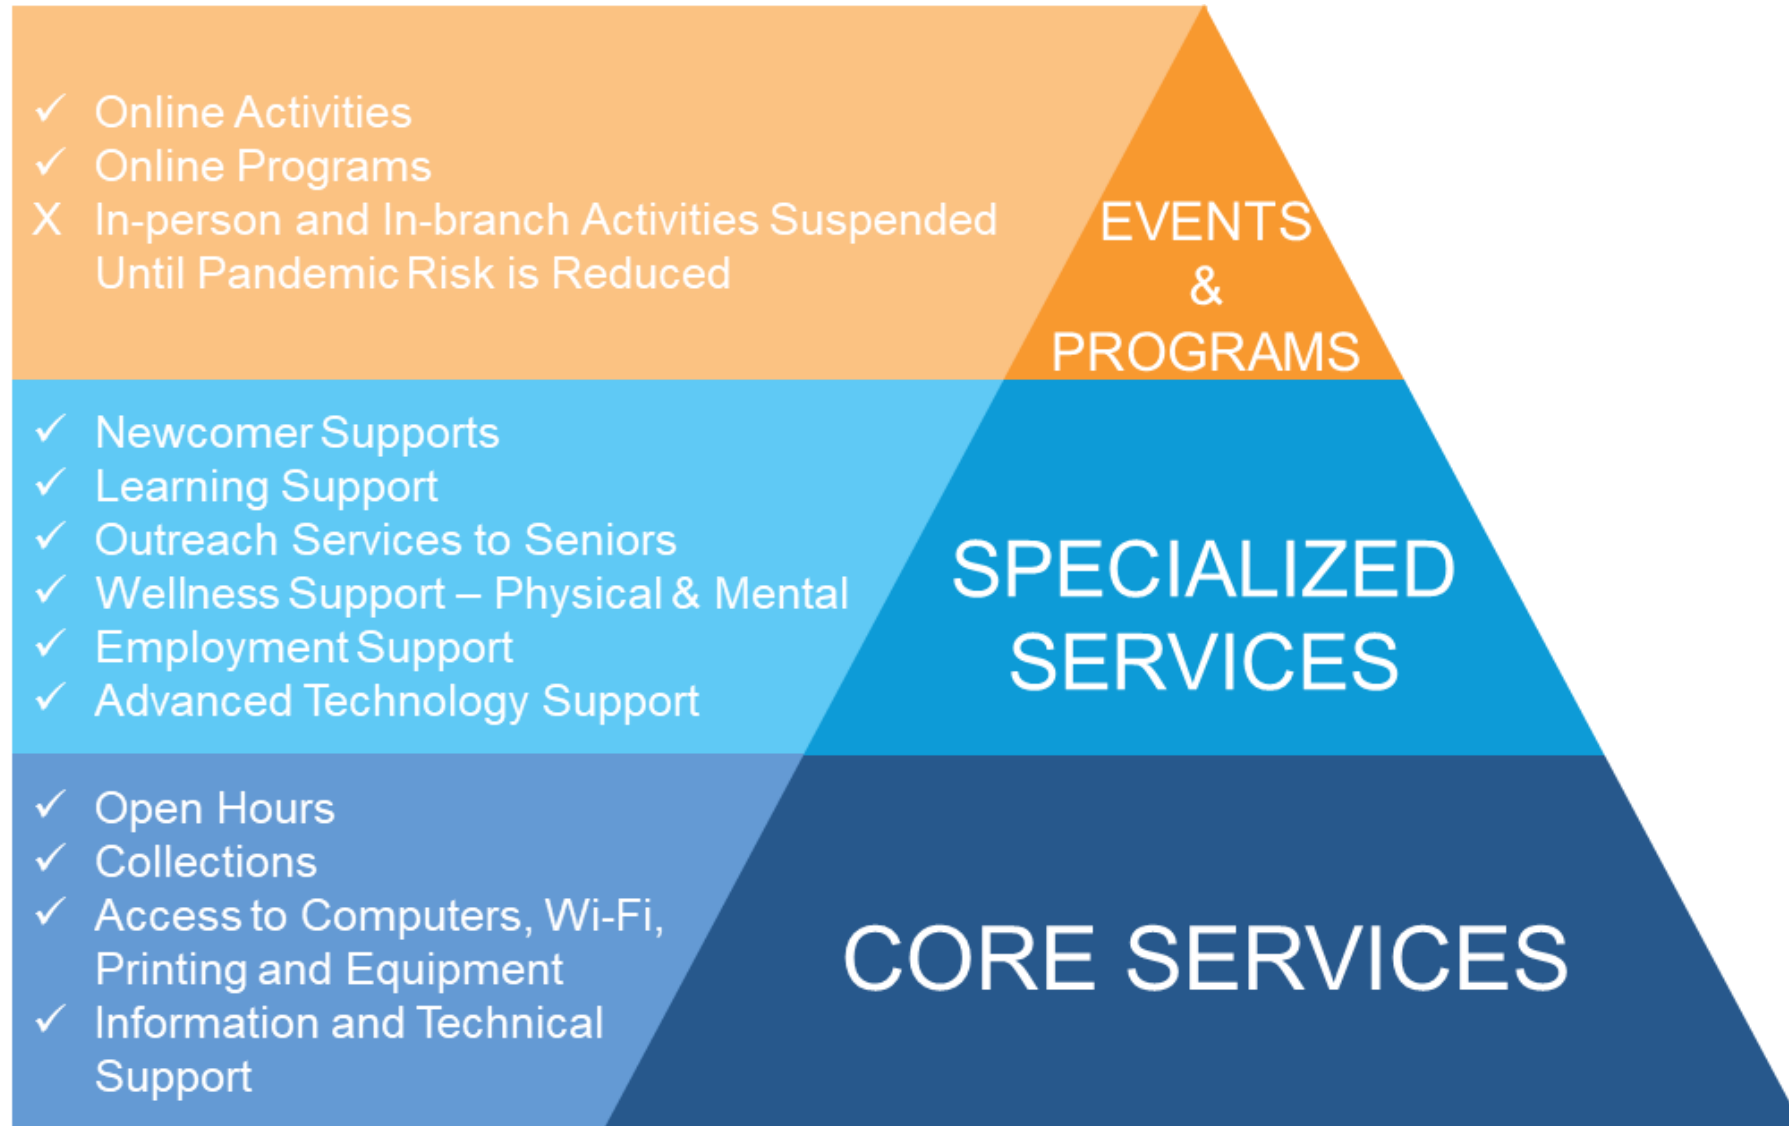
✓ Online Activities
✓ Online Programs
X In-person and In-branch Activities Suspended Until Pandemic Risk is Reduced

EVENTS & PROGRAMS

✓ Newcomer Supports
✓ Learning Support
✓ Outreach Services to Seniors
✓ Wellness Support – Physical & Mental
✓ Employment Support
✓ Advanced Technology Support

SPECIALIZED SERVICES

✓ Open Hours
✓ Collections
✓ Access to Computers, Wi-Fi, Printing and Equipment
✓ Information and Technical Support

CORE SERVICES